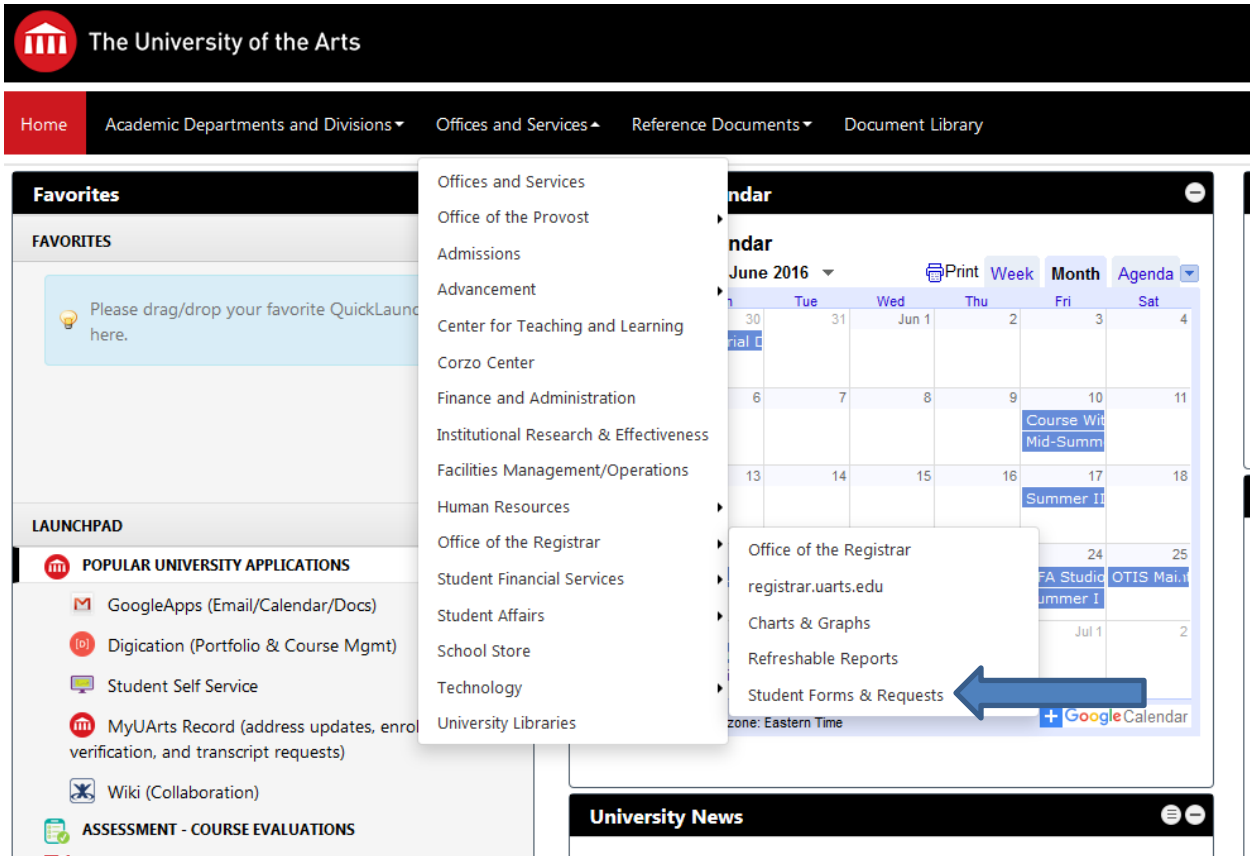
The University of the Arts

Home | Academic Departments and Divisions | Offices and Services | Reference Documents | Document Library

Favorites

FAVORITES

Please drag/drop your favorite QuickLaunc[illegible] here.

LAUNCHPAD

POPULAR UNIVERSITY APPLICATIONS

GoogleApps (Email/Calendar/Docs)

Digication (Portfolio & Course Mgmt)

Student Self Service

MyUArts Record (address updates, enrol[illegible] verification, and transcript requests)

Wiki (Collaboration)

ASSESSMENT - COURSE EVALUATIONS

Offices and Services
Office of the Provost
Admissions
Advancement
Center for Teaching and Learning
Corzo Center
Finance and Administration
Institutional Research & Effectiveness
Facilities Management/Operations
Human Resources
Office of the Registrar
Student Financial Services
Student Affairs
School Store
Technology
University Libraries

Office of the Registrar
registrar.uarts.edu
Charts & Graphs
Refreshable Reports
Student Forms & Requests

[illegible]ndar

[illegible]ndar

June 2016

Print | Week | Month | Agenda

| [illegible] | Tue | Wed | Thu | Fri | Sat |
|---|---|---|---|---|---|
| 30 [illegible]rial D | 31 | Jun 1 | 2 | 3 | 4 |
| 6 | 7 | 8 | 9 | 10 Course Wit Mid-Summ | 11 |
| 13 | 14 | 15 | 16 | 17 Summer II | 18 |
| | | | | 24 FA Studio ummer I | 25 OTIS Mai.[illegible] |
| | | | | Jul 1 | 2 |

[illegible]zone: Eastern Time

Google Calendar

University News